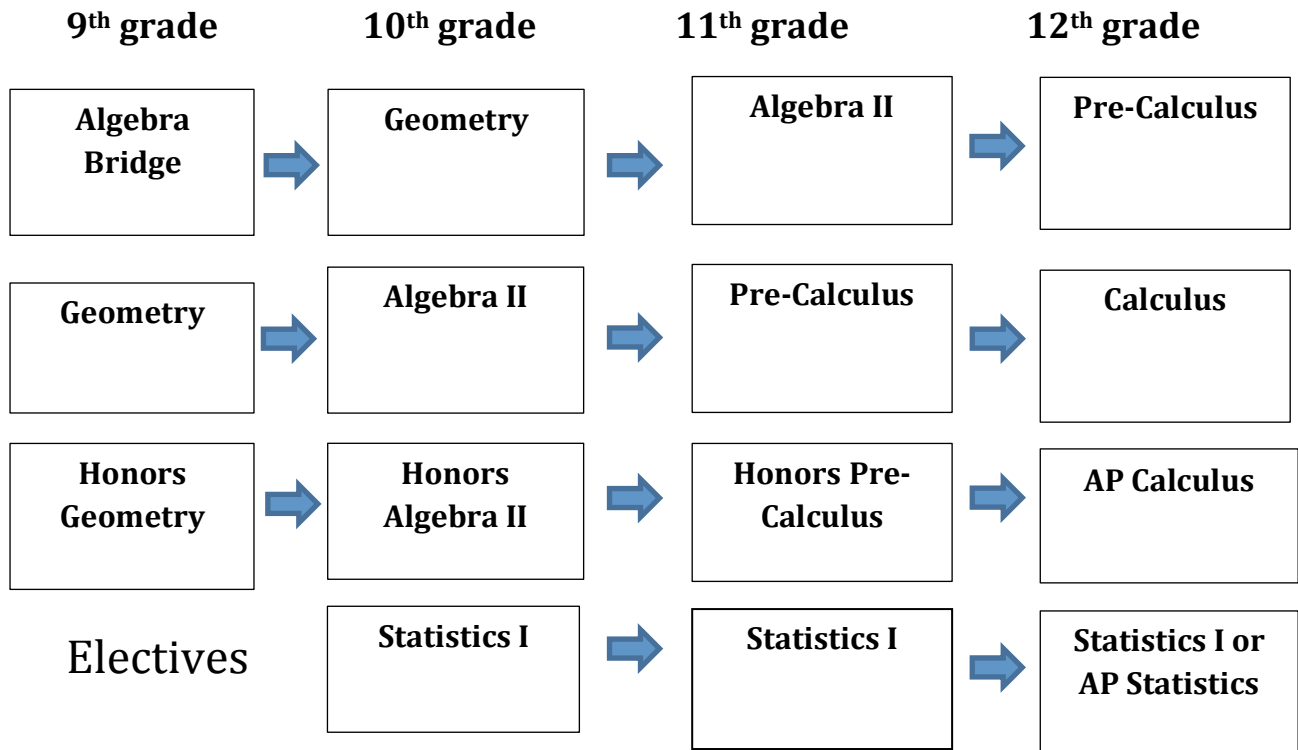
| $9^{th}$ grade | $10^{th}$ grade | $11^{th}$ grade | $12^{th}$ grade |
|---|---|---|---|
| Algebra Bridge | Geometry | Algebra II | Pre-Calculus |
| Geometry | Algebra II | Pre-Calculus | Calculus |
| Honors Geometry | Honors Algebra II | Honors Pre-Calculus | AP Calculus |
| Electives | Statistics I | Statistics I | Statistics I or AP Statistics |